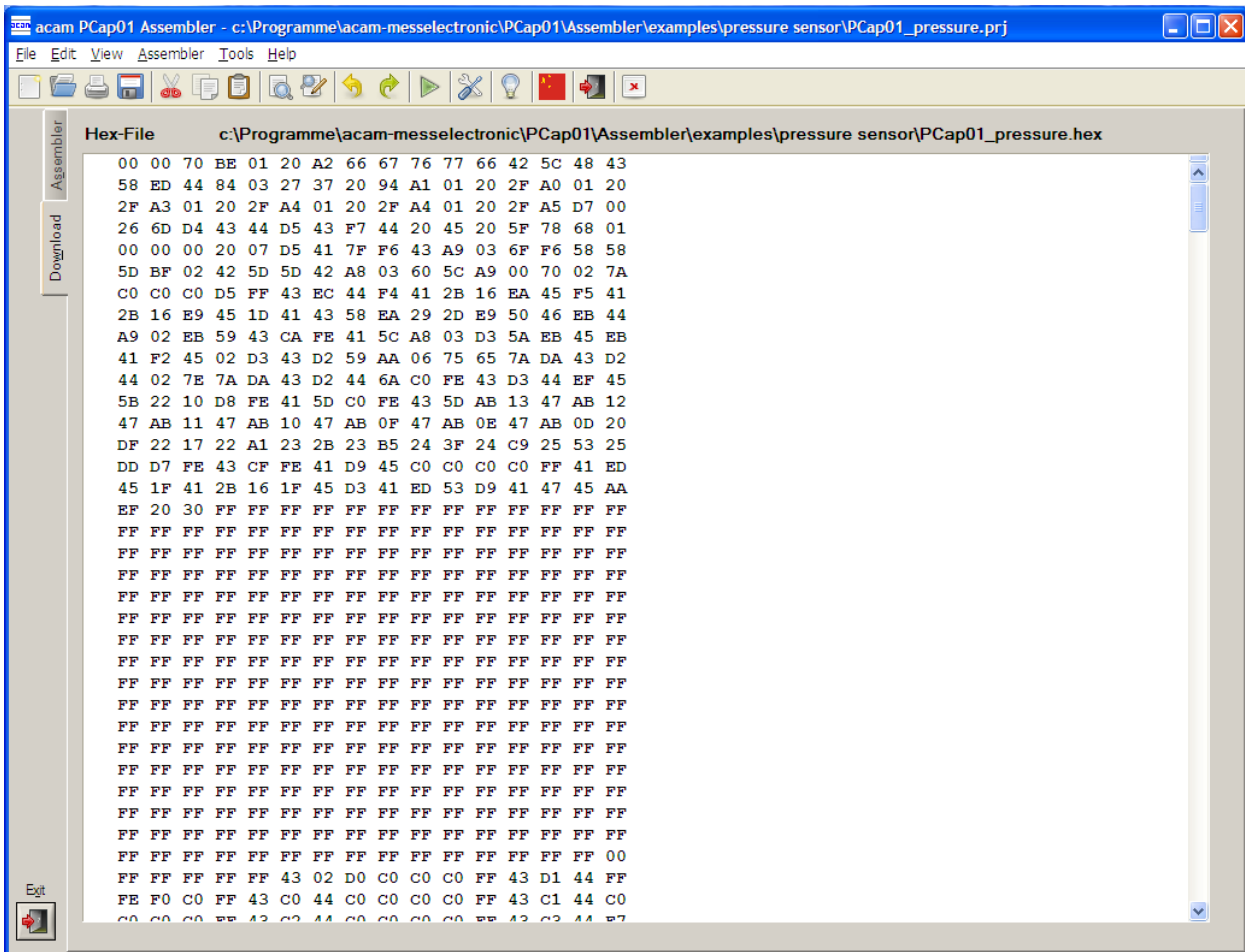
acam PCap01 Assembler - c:\Programme\acam-messelectronic\PCap01\Assembler\examples\pressure sensor\PCap01_pressure.prj

File Edit View Assembler Tools Help

Assembler
Download

Hex-File c:\Programme\acam-messelectronic\PCap01\Assembler\examples\pressure sensor\PCap01_pressure.hex

00 00 70 BE 01 20 A2 66 67 76 77 66 42 5C 48 43
58 ED 44 84 03 27 37 20 94 A1 01 20 2F A0 01 20
2F A3 01 20 2F A4 01 20 2F A4 01 20 2F A5 D7 00
26 6D D4 43 44 D5 43 F7 44 20 45 20 5F 78 68 01
00 00 00 20 07 D5 41 7F F6 43 A9 03 6F F6 58 58
5D BF 02 42 5D 5D 42 A8 03 60 5C A9 00 70 02 7A
C0 C0 C0 D5 FF 43 EC 44 F4 41 2B 16 EA 45 F5 41
2B 16 E9 45 1D 41 43 58 EA 29 2D E9 50 46 EB 44
A9 02 EB 59 43 CA FE 41 5C A8 03 D3 5A EB 45 EB
41 F2 45 02 D3 43 D2 59 AA 06 75 65 7A DA 43 D2
44 02 7E 7A DA 43 D2 44 6A C0 FE 43 D3 44 EF 45
5B 22 10 D8 FE 41 5D C0 FE 43 5D AB 13 47 AB 12
47 AB 11 47 AB 10 47 AB 0F 47 AB 0E 47 AB 0D 20
DF 22 17 22 A1 23 2B 23 B5 24 3F 24 C9 25 53 25
DD D7 FE 43 CF FE 41 D9 45 C0 C0 C0 C0 FF 41 ED
45 1F 41 2B 16 1F 45 D3 41 ED 53 D9 41 47 45 AA
EF 20 30 FF FF FF FF FF FF FF FF FF FF FF FF FF
FF FF FF FF FF FF FF FF FF FF FF FF FF FF FF FF
FF FF FF FF FF FF FF FF FF FF FF FF FF FF FF FF
FF FF FF FF FF FF FF FF FF FF FF FF FF FF FF FF
FF FF FF FF FF FF FF FF FF FF FF FF FF FF FF FF
FF FF FF FF FF FF FF FF FF FF FF FF FF FF FF FF
FF FF FF FF FF FF FF FF FF FF FF FF FF FF FF FF
FF FF FF FF FF FF FF FF FF FF FF FF FF FF FF FF
FF FF FF FF FF FF FF FF FF FF FF FF FF FF FF FF
FF FF FF FF FF FF FF FF FF FF FF FF FF FF FF FF
FF FF FF FF FF FF FF FF FF FF FF FF FF FF FF FF
FF FF FF FF FF FF FF FF FF FF FF FF FF FF FF FF
FF FF FF FF FF FF FF FF FF FF FF FF FF FF FF FF
FF FF FF FF FF FF FF FF FF FF FF FF FF FF FF FF
FF FF FF FF FF FF FF FF FF FF FF FF FF FF FF FF
FF FF FF FF FF FF FF FF FF FF FF FF FF FF FF FF
FF FF FF FF FF FF FF FF FF FF FF FF FF FF FF 00
FF FF FF FF FF 43 02 D0 C0 C0 C0 FF 43 D1 44 FF
FE F0 C0 FF 43 C0 44 C0 C0 C0 C0 FF 43 C1 44 C0
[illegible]

Exit